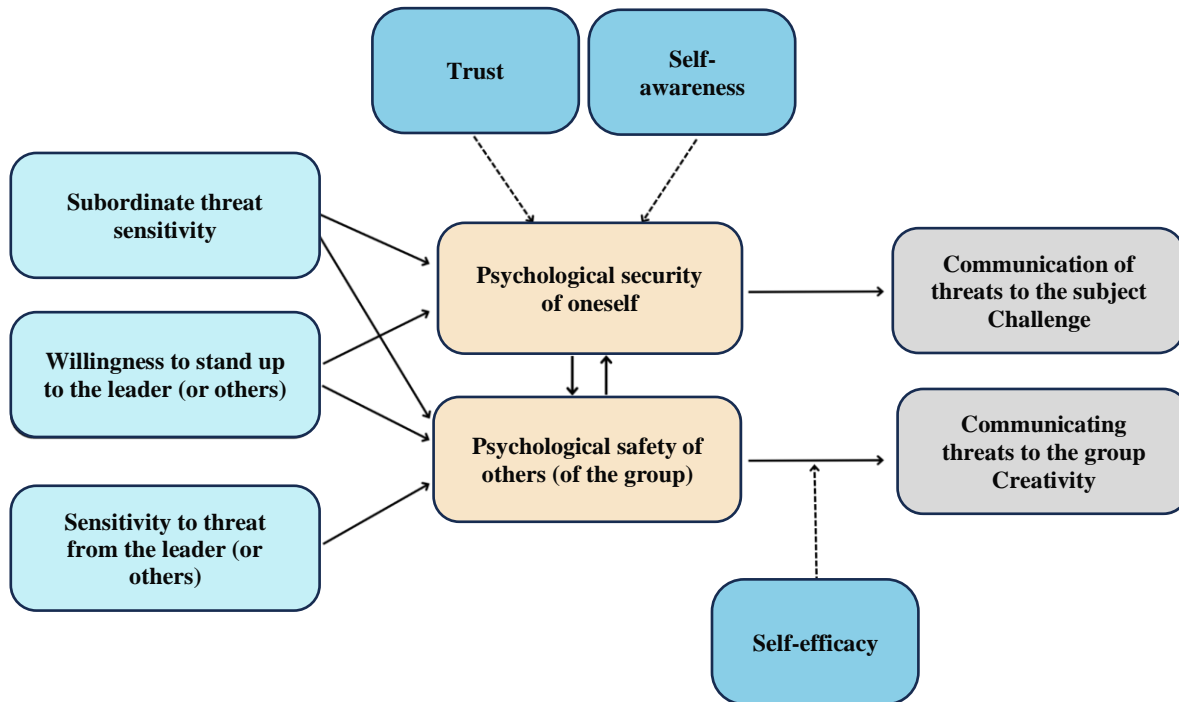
Trust

Self-awareness

Subordinate threat sensitivity

Psychological security of oneself

Communication of threats to the subject Challenge

Willingness to stand up to the leader (or others)

Psychological safety of others (of the group)

Communicating threats to the group Creativity

Sensitivity to threat from the leader (or others)

Self-efficacy